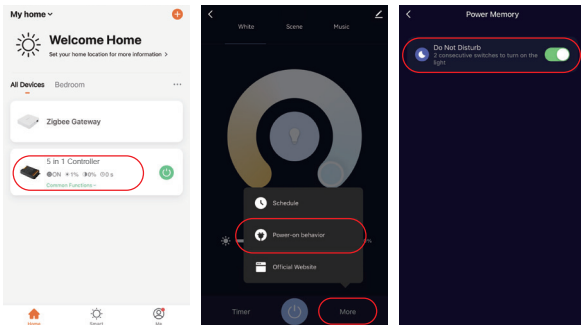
My home

Welcome Home

Set your home location for more information >

All Devices Bedroom ···

Zigbee Gateway

5 in 1 Controller

ON 1% 0% 0s

Common Functions

Home Smart Me

White Scene Music

Schedule

Power-on behavior

Official Website

Timer More

Power Memory

Do Not Disturb

2 consecutive switches to turn on the light